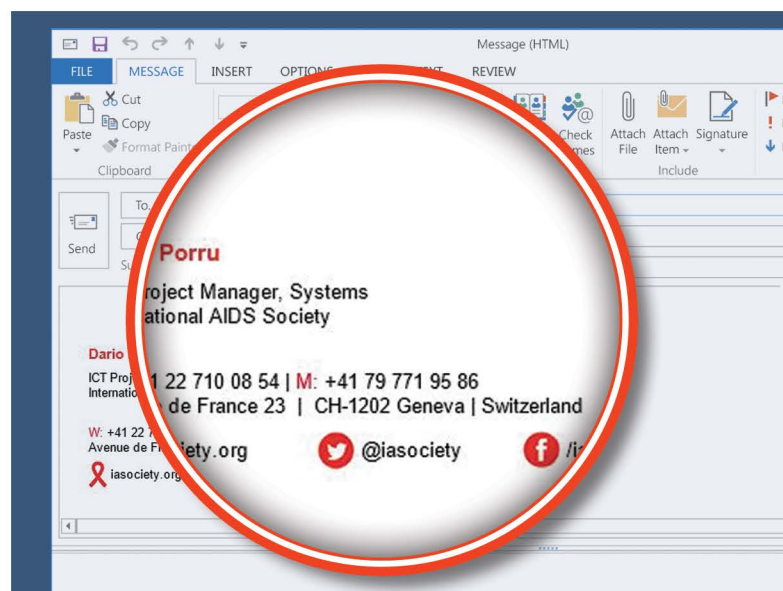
Message (HTML)

FILE MESSAGE INSERT OPTIONS REVIEW

Cut
Copy
Paste
Format Paint
Clipboard

Check
mes

Attach File
Attach Item
Signature
Include

Send
To...
Su

Porru
roject Manager, Systems
ational AIDS Society

1 22 710 08 54 | M: +41 79 771 95 86
de France 23 | CH-1202 Geneva | Switzerland
ety.org
@iasociety
/i

Dario
ICT Proj
Internatio

W: +41 22 7
Avenue de Fr
iasociety.org